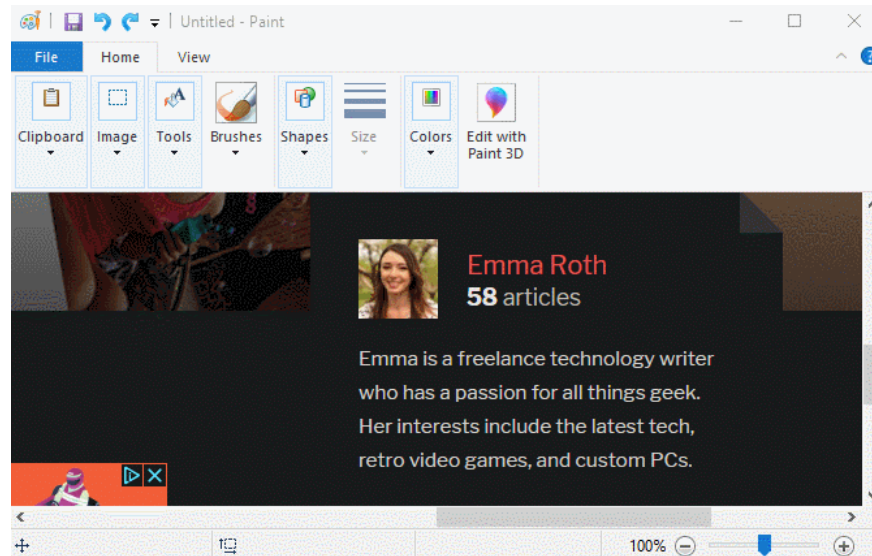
Untitled - Paint

File
Home
View

Clipboard
Image
Tools
Brushes
Shapes
Size
Colors
Edit with Paint 3D

Emma Roth
58 articles

Emma is a freelance technology writer who has a passion for all things geek. Her interests include the latest tech, retro video games, and custom PCs.

100%